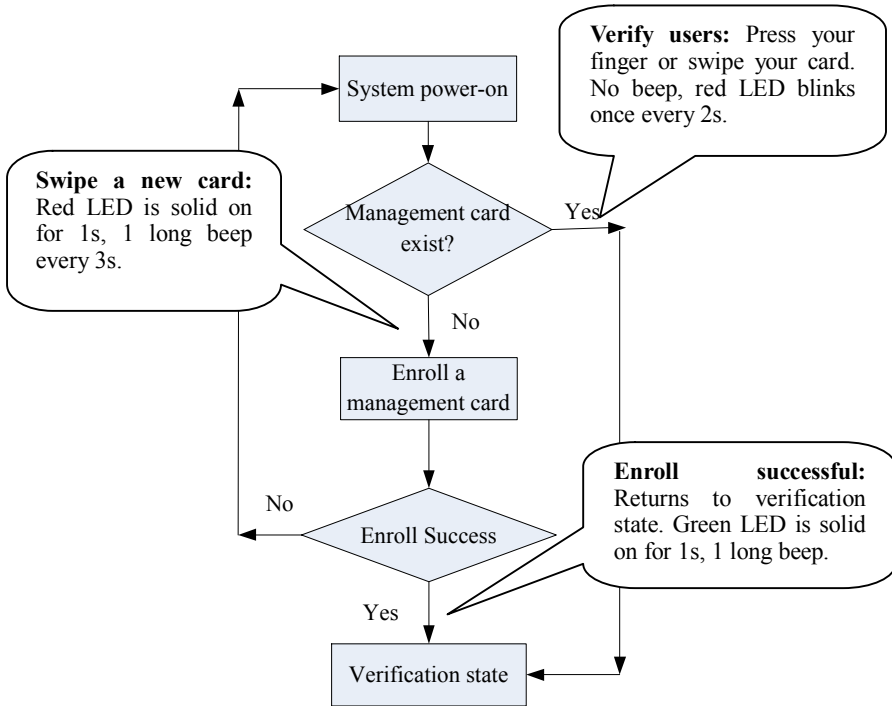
Verify users: Press your finger or swipe your card. No beep, red LED blinks once every 2s.

System power-on

Swipe a new card: Red LED is solid on for 1s, 1 long beep every 3s.

Management card exist?

Yes

No

Enroll a management card

Enroll successful: Returns to verification state. Green LED is solid on for 1s, 1 long beep.

No

Enroll Success

Yes

Verification state